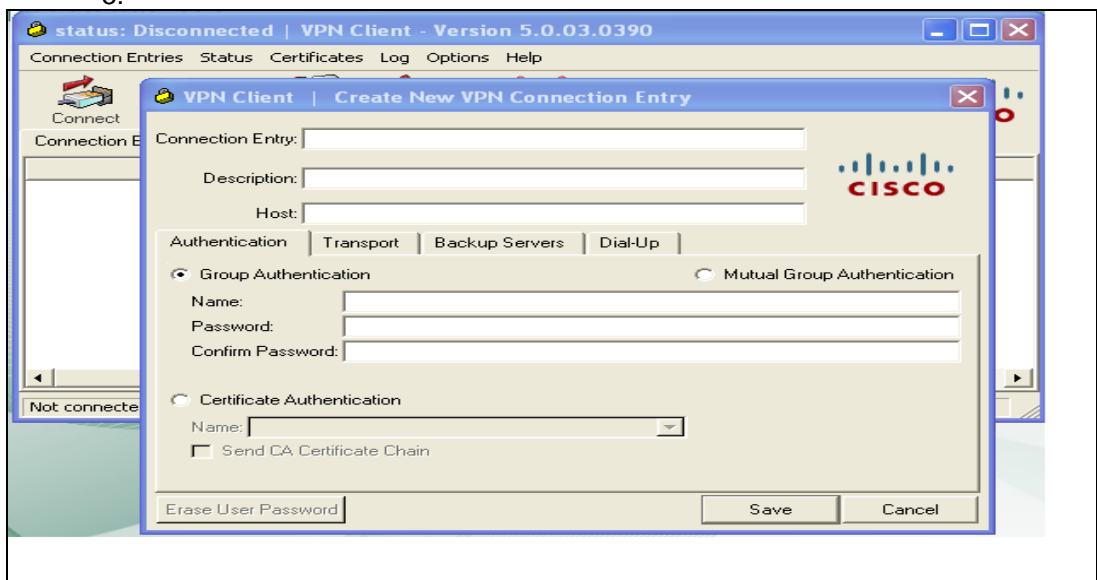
status: Disconnected | VPN Client - Version 5.0.03.0390

Connection Entries Status Certificates Log Options Help

Connect

Connection E

Not connecte

VPN Client | Create New VPN Connection Entry

Connection Entry:

Description:

Host:

cisco

Authentication Transport Backup Servers Dial-Up

Group Authentication

Mutual Group Authentication

Name:

Password:

Confirm Password:

Certificate Authentication

Name:

Send CA Certificate Chain

Erase User Password

Save

Cancel